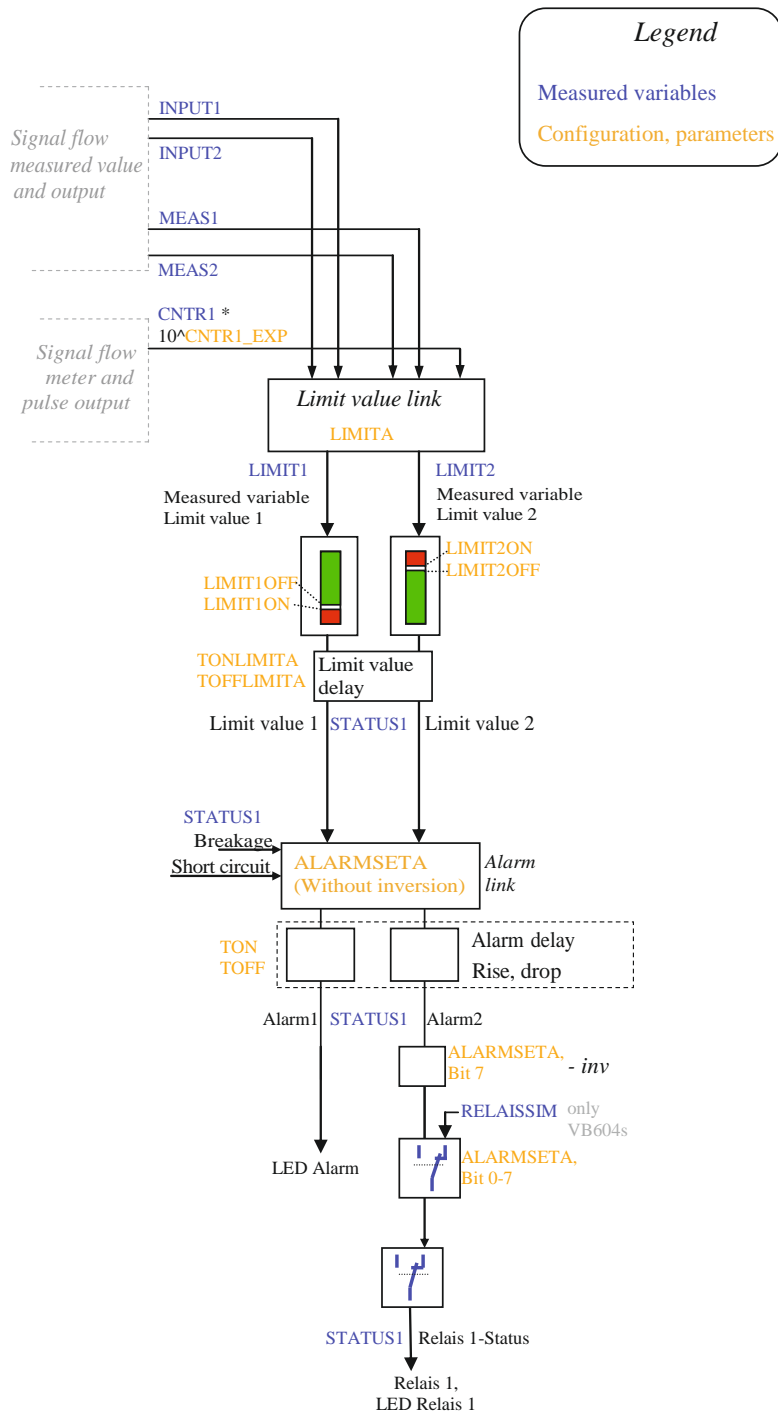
Legend

Measured variables

Configuration, parameters

Signal flow measured value and output

INPUT1

INPUT2

MEAS1

MEAS2

Signal flow meter and pulse output

CNTR1 *
10^CNTR1_EXP

Limit value link
LIMITA

LIMIT1
Measured variable
Limit value 1

LIMIT2
Measured variable
Limit value 2

LIMIT2ON
LIMIT2OFF

LIMIT1OFF
LIMIT1ON

TONLIMITA
TOFFLIMITA

Limit value delay

Limit value 1 STATUS1 Limit value 2

STATUS1
Breakage
Short circuit

ALARMSETA
(Without inversion)

Alarm link

TON
TOFF

Alarm delay
Rise, drop

Alarm1 STATUS1 Alarm2

ALARMSETA,
Bit 7

- inv

RELAISSIM only VB604s

LED Alarm

ALARMSETA,
Bit 0-7

STATUS1 Relais 1-Status

Relais 1,
LED Relais 1